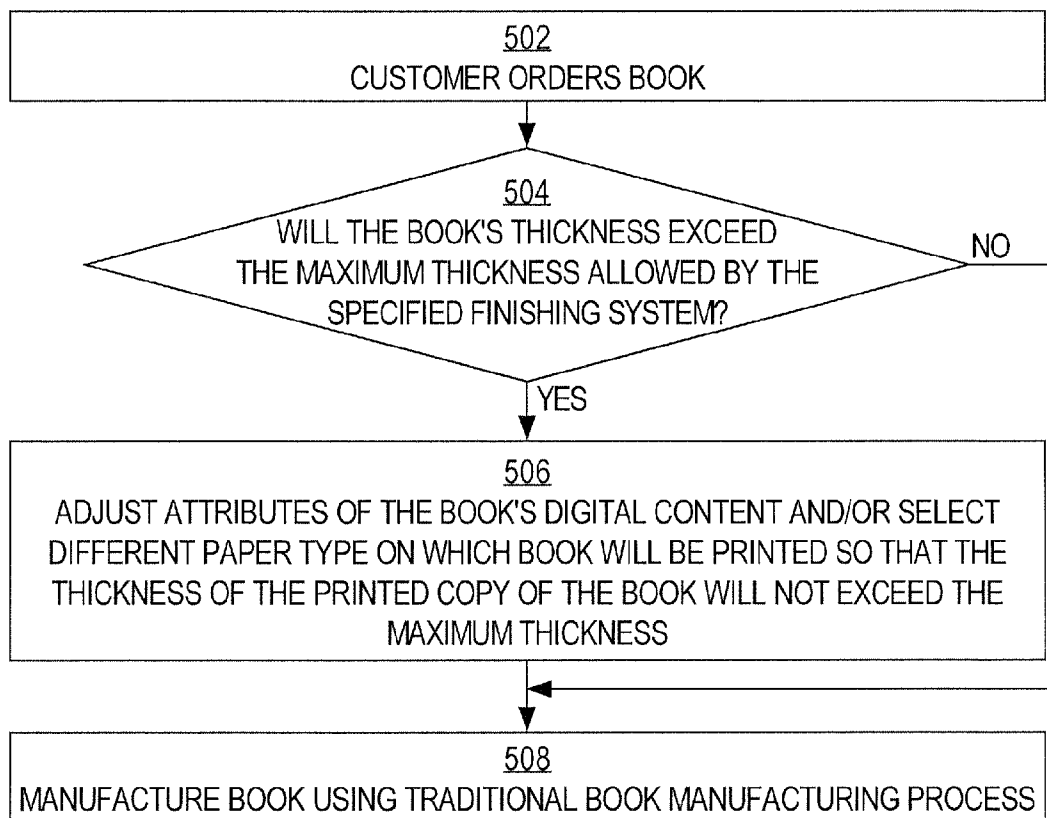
502
CUSTOMER ORDERS BOOK

504
WILL THE BOOK'S THICKNESS EXCEED THE MAXIMUM THICKNESS ALLOWED BY THE SPECIFIED FINISHING SYSTEM?

NO

YES

506
ADJUST ATTRIBUTES OF THE BOOK'S DIGITAL CONTENT AND/OR SELECT DIFFERENT PAPER TYPE ON WHICH BOOK WILL BE PRINTED SO THAT THE THICKNESS OF THE PRINTED COPY OF THE BOOK WILL NOT EXCEED THE MAXIMUM THICKNESS

508
MANUFACTURE BOOK USING TRADITIONAL BOOK MANUFACTURING PROCESS